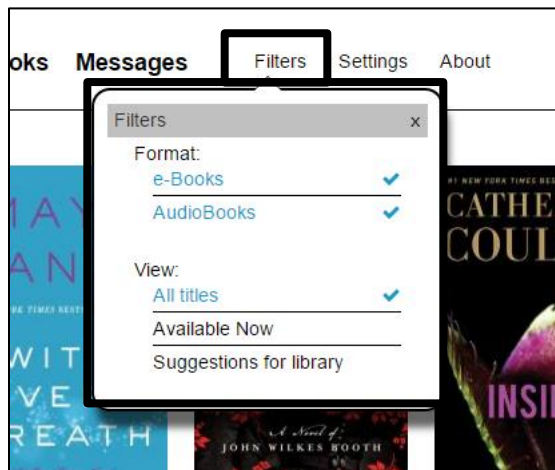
oks Messages Filters Settings About

Filters x

Format:
e-Books ✔
AudioBooks ✔

View:
All titles ✔
Available Now
Suggestions for library

MAY
AN
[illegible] TIMES BESTS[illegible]
WIT
VE
REATH

#1 NEW YORK TIMES BES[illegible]
CATHE
COUL
INSI

A Novel of
JOHN WILKES BOOTH